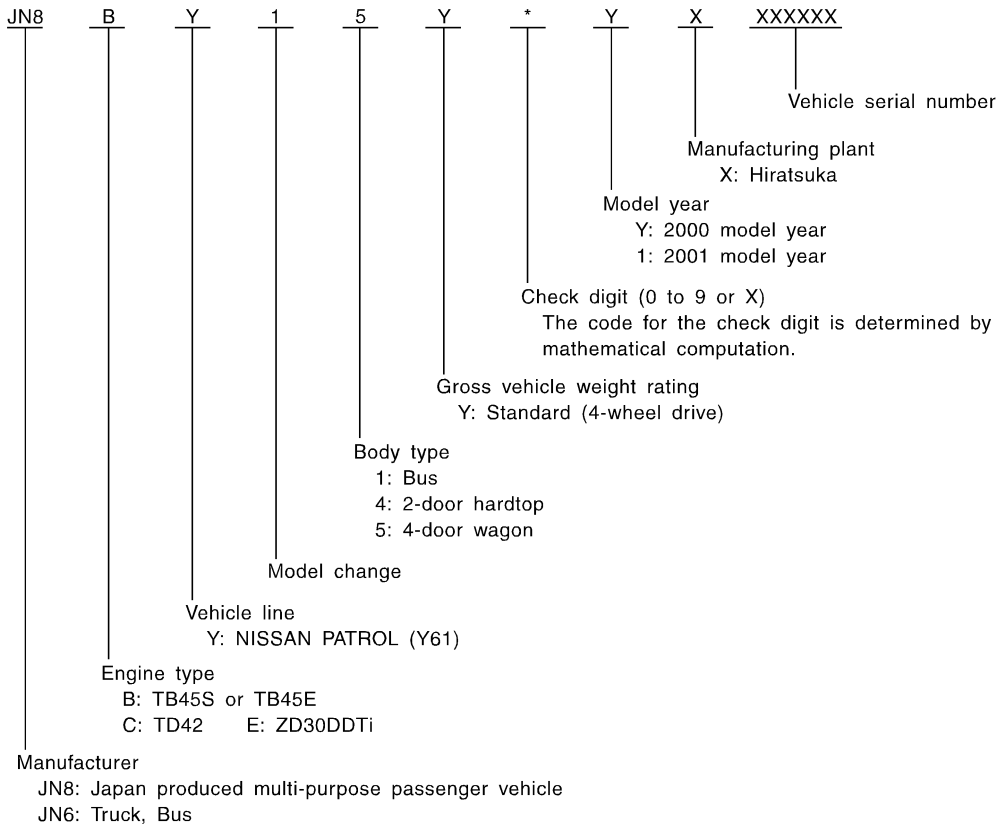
JN8 B Y 1 5 Y * Y X XXXXXX

Vehicle serial number

Manufacturing plant
X: Hiratsuka

Model year
Y: 2000 model year
1: 2001 model year

Check digit (0 to 9 or X)
The code for the check digit is determined by mathematical computation.

Gross vehicle weight rating
Y: Standard (4-wheel drive)

Body type
1: Bus
4: 2-door hardtop
5: 4-door wagon

Model change

Vehicle line
Y: NISSAN PATROL (Y61)

Engine type
B: TB45S or TB45E
C: TD42 E: ZD30DDTi

Manufacturer
JN8: Japan produced multi-purpose passenger vehicle
JN6: Truck, Bus